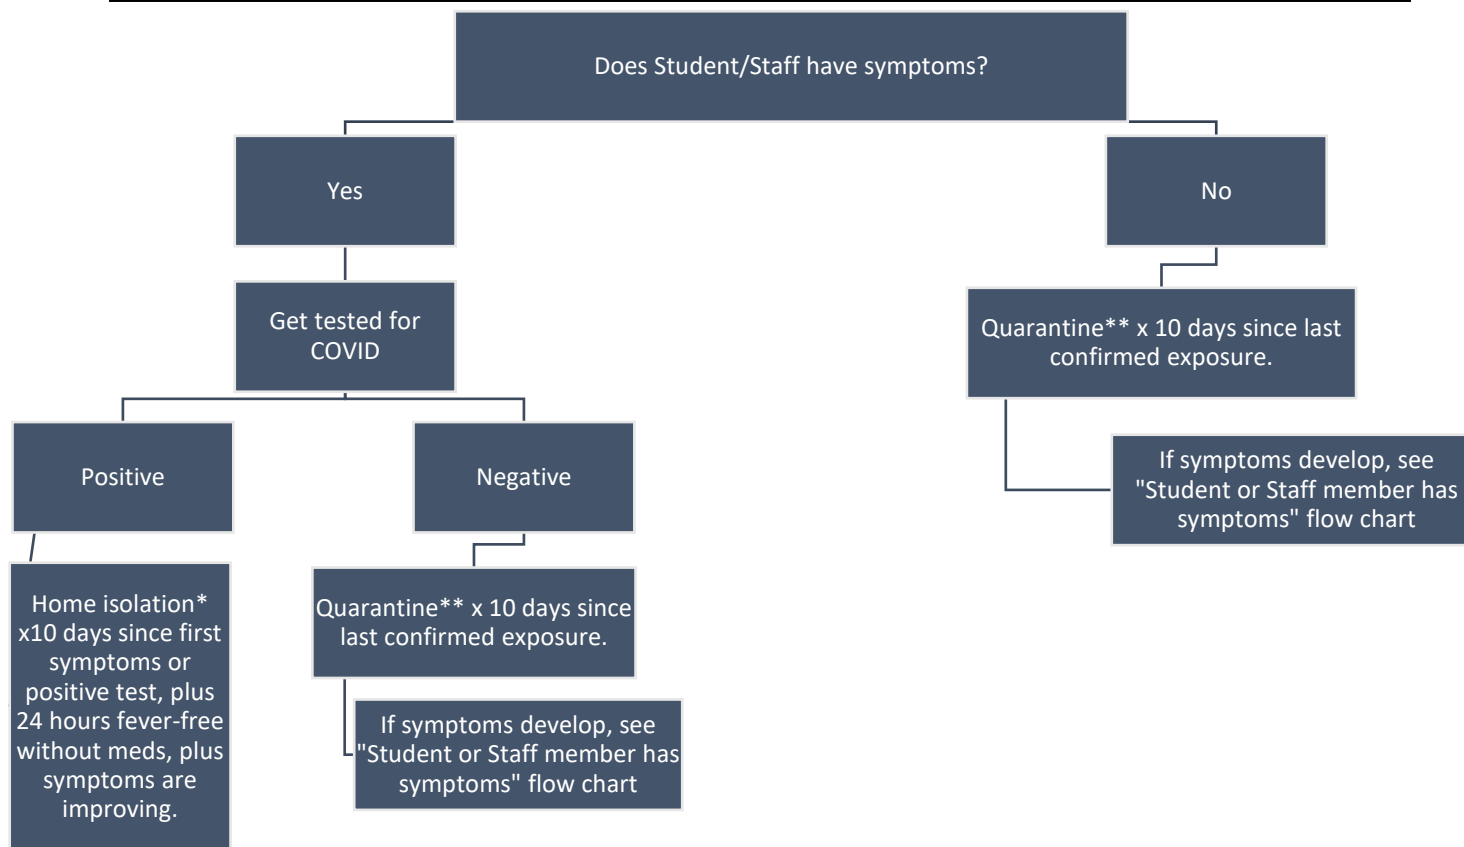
Does Student/Staff have symptoms?

Yes

No

Get tested for COVID

Quarantine** x 10 days since last confirmed exposure.

Positive

Negative

If symptoms develop, see "Student or Staff member has symptoms" flow chart

Home isolation* x10 days since first symptoms or positive test, plus 24 hours fever-free without meds, plus symptoms are improving.

Quarantine** x 10 days since last confirmed exposure.

If symptoms develop, see "Student or Staff member has symptoms" flow chart